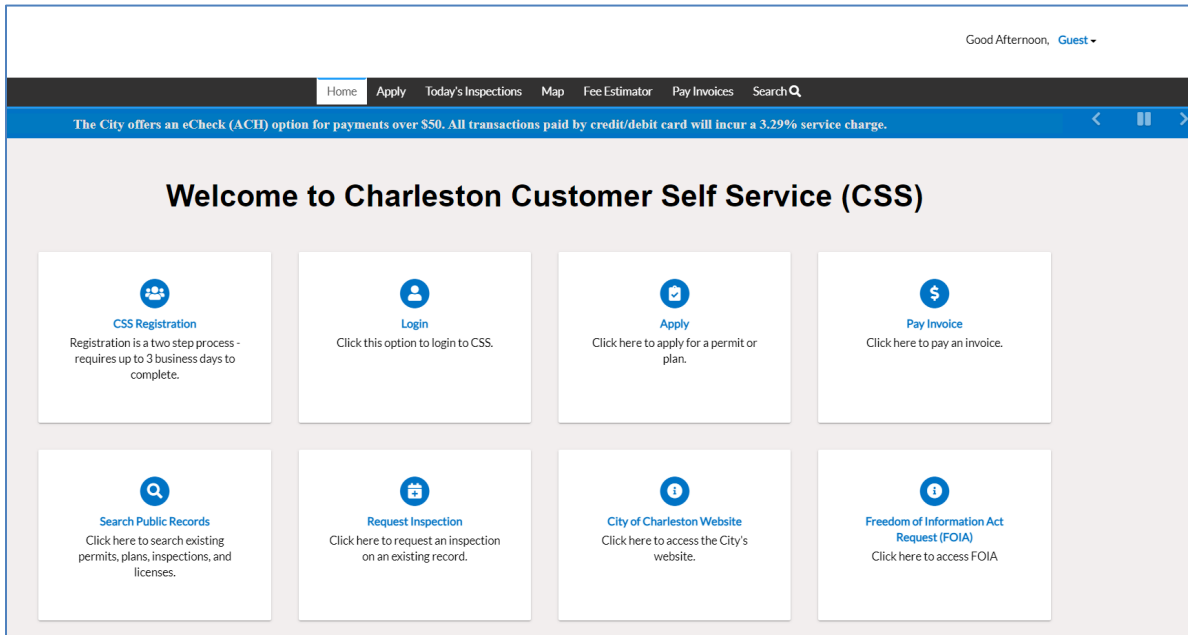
Good Afternoon, Guest

Home Apply Today's Inspections Map Fee Estimator Pay Invoices Search

The City offers an eCheck (ACH) option for payments over $50. All transactions paid by credit/debit card will incur a 3.29% service charge.

Welcome to Charleston Customer Self Service (CSS)

CSS Registration
Registration is a two step process - requires up to 3 business days to complete.

Login
Click this option to login to CSS.

Apply
Click here to apply for a permit or plan.

Pay Invoice
Click here to pay an invoice.

Search Public Records
Click here to search existing permits, plans, inspections, and licenses.

Request Inspection
Click here to request an inspection on an existing record.

City of Charleston Website
Click here to access the City's website.

Freedom of Information Act Request (FOIA)
Click here to access FOIA